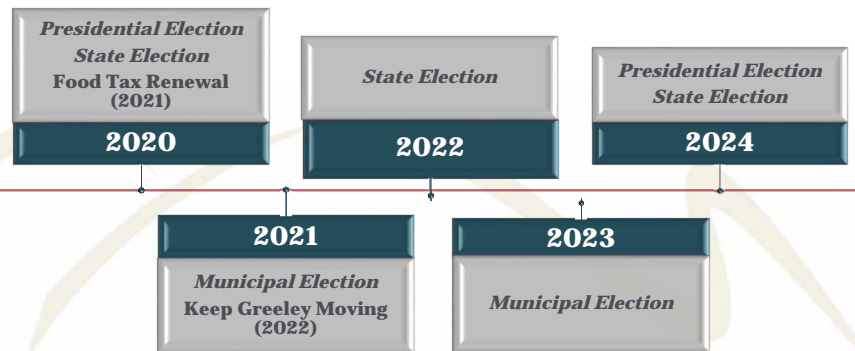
Presidential Election
State Election
Food Tax Renewal (2021)

2020

State Election

2022

Presidential Election
State Election

2024

2021

Municipal Election
Keep Greeley Moving (2022)

2023

Municipal Election